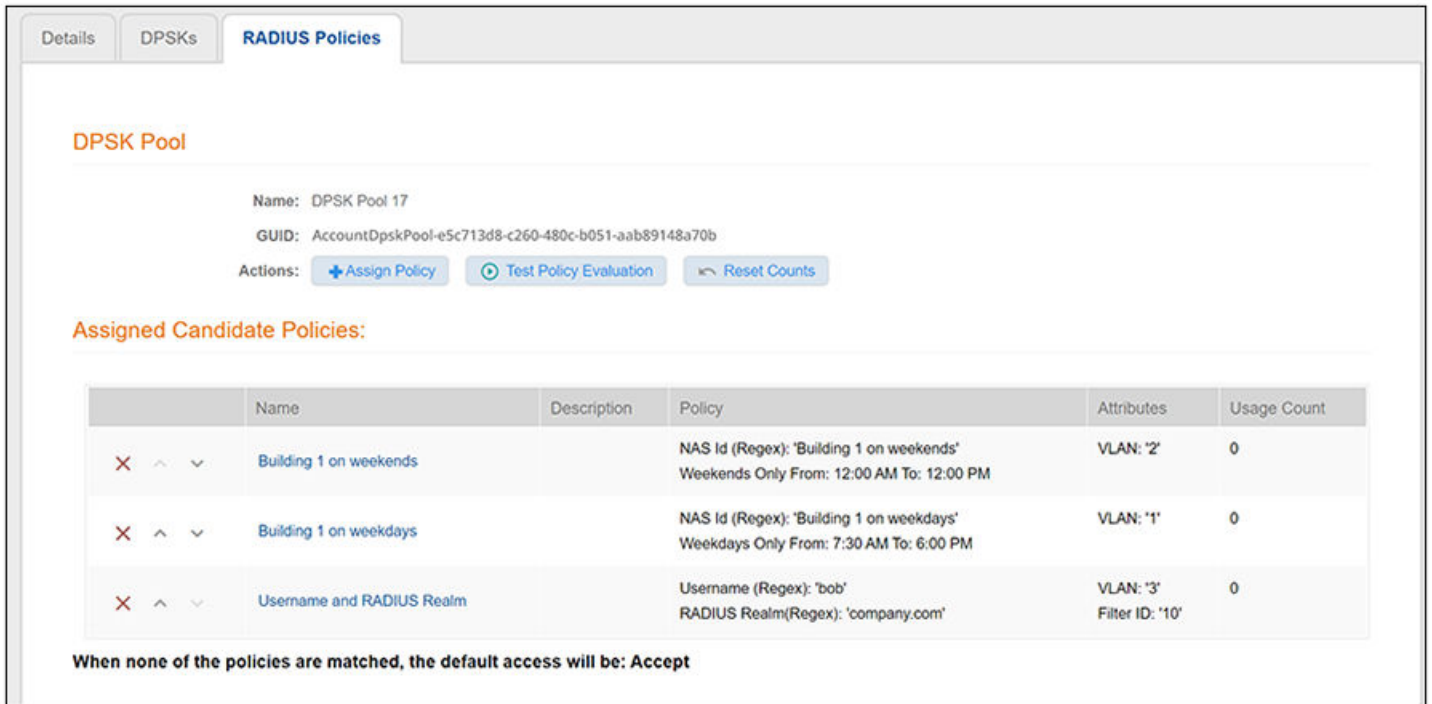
Details DPSKs RADIUS Policies

DPSK Pool

Name: DPSK Pool 17
GUID: AccountDpskPool-e5c713d8-c260-480c-b051-aab89148a70b
Actions: Assign Policy Test Policy Evaluation Reset Counts

Assigned Candidate Policies:

| | Name | Description | Policy | Attributes | Usage Count |
|---|---|---|---|---|---|
| | Building 1 on weekends | | NAS Id (Regex): 'Building 1 on weekends' Weekends Only From: 12:00 AM To: 12:00 PM | VLAN: '2' | 0 |
| | Building 1 on weekdays | | NAS Id (Regex): 'Building 1 on weekdays' Weekdays Only From: 7:30 AM To: 6:00 PM | VLAN: '1' | 0 |
| | Username and RADIUS Realm | | Username (Regex): 'bob' RADIUS Realm(Regex): 'company.com' | VLAN: '3' Filter ID: '10' | 0 |

When none of the policies are matched, the default access will be: Accept